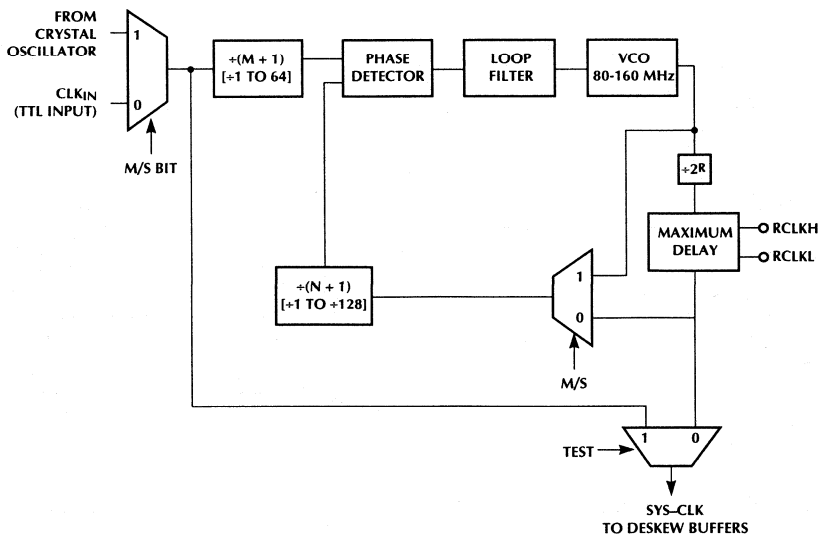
FROM CRYSTAL OSCILLATOR

1

CLK$_{IN}$ (TTL INPUT)

0

M/S BIT

÷(M + 1) [÷1 TO 64]

PHASE DETECTOR

LOOP FILTER

VCO 80-160 MHz

÷2R

MAXIMUM DELAY

RCLKH

RCLKL

÷(N + 1) [÷1 TO ÷128]

1

0

M/S

TEST

1

0

SYS–CLK TO DESKEW BUFFERS